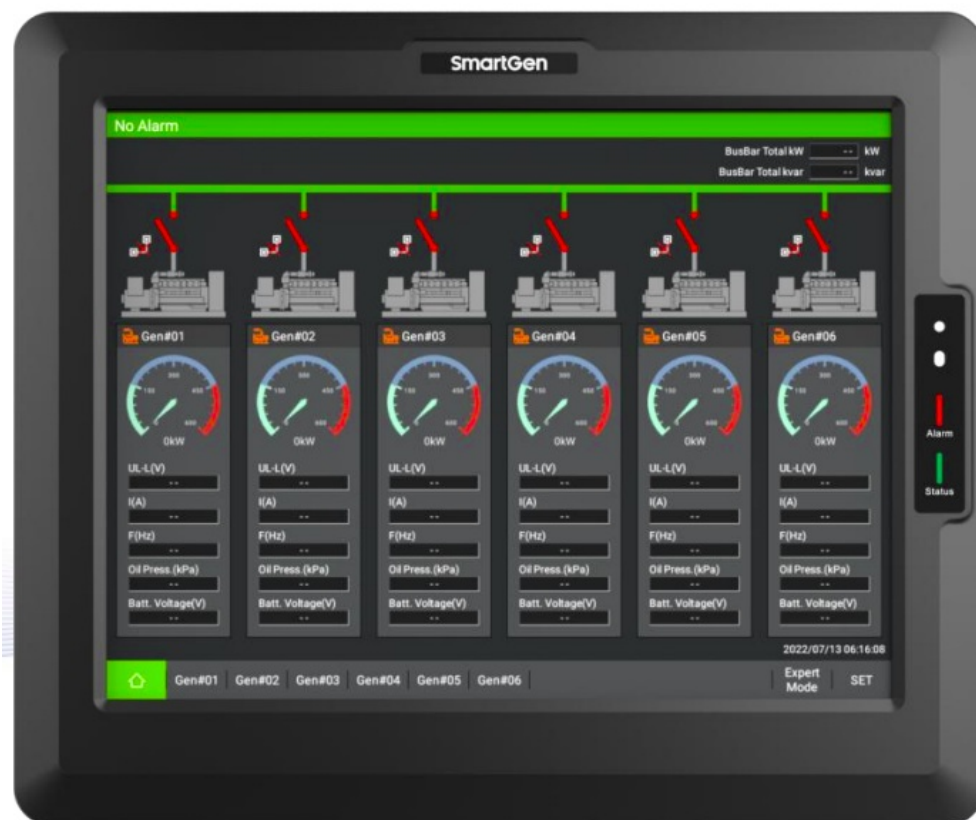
SmartGen

No Alarm

BusBar Total kW -- kW
BusBar Total kvar -- kvar

Gen#01
0kW
UL-L(V)
--
I(A)
--
F(Hz)
--
Oil Press.(kPa)
--
Batt. Voltage(V)
--

Gen#02
0kW
UL-L(V)
--
I(A)
--
F(Hz)
--
Oil Press.(kPa)
--
Batt. Voltage(V)
--

Gen#03
0kW
UL-L(V)
--
I(A)
--
F(Hz)
--
Oil Press.(kPa)
--
Batt. Voltage(V)
--

Gen#04
0kW
UL-L(V)
--
I(A)
--
F(Hz)
--
Oil Press.(kPa)
--
Batt. Voltage(V)
--

Gen#05
0kW
UL-L(V)
--
I(A)
--
F(Hz)
--
Oil Press.(kPa)
--
Batt. Voltage(V)
--

Gen#06
0kW
UL-L(V)
--
I(A)
--
F(Hz)
--
Oil Press.(kPa)
--
Batt. Voltage(V)
--

2022/07/13 06:16:08

Gen#01 Gen#02 Gen#03 Gen#04 Gen#05 Gen#06 Expert Mode SET

Alarm
Status